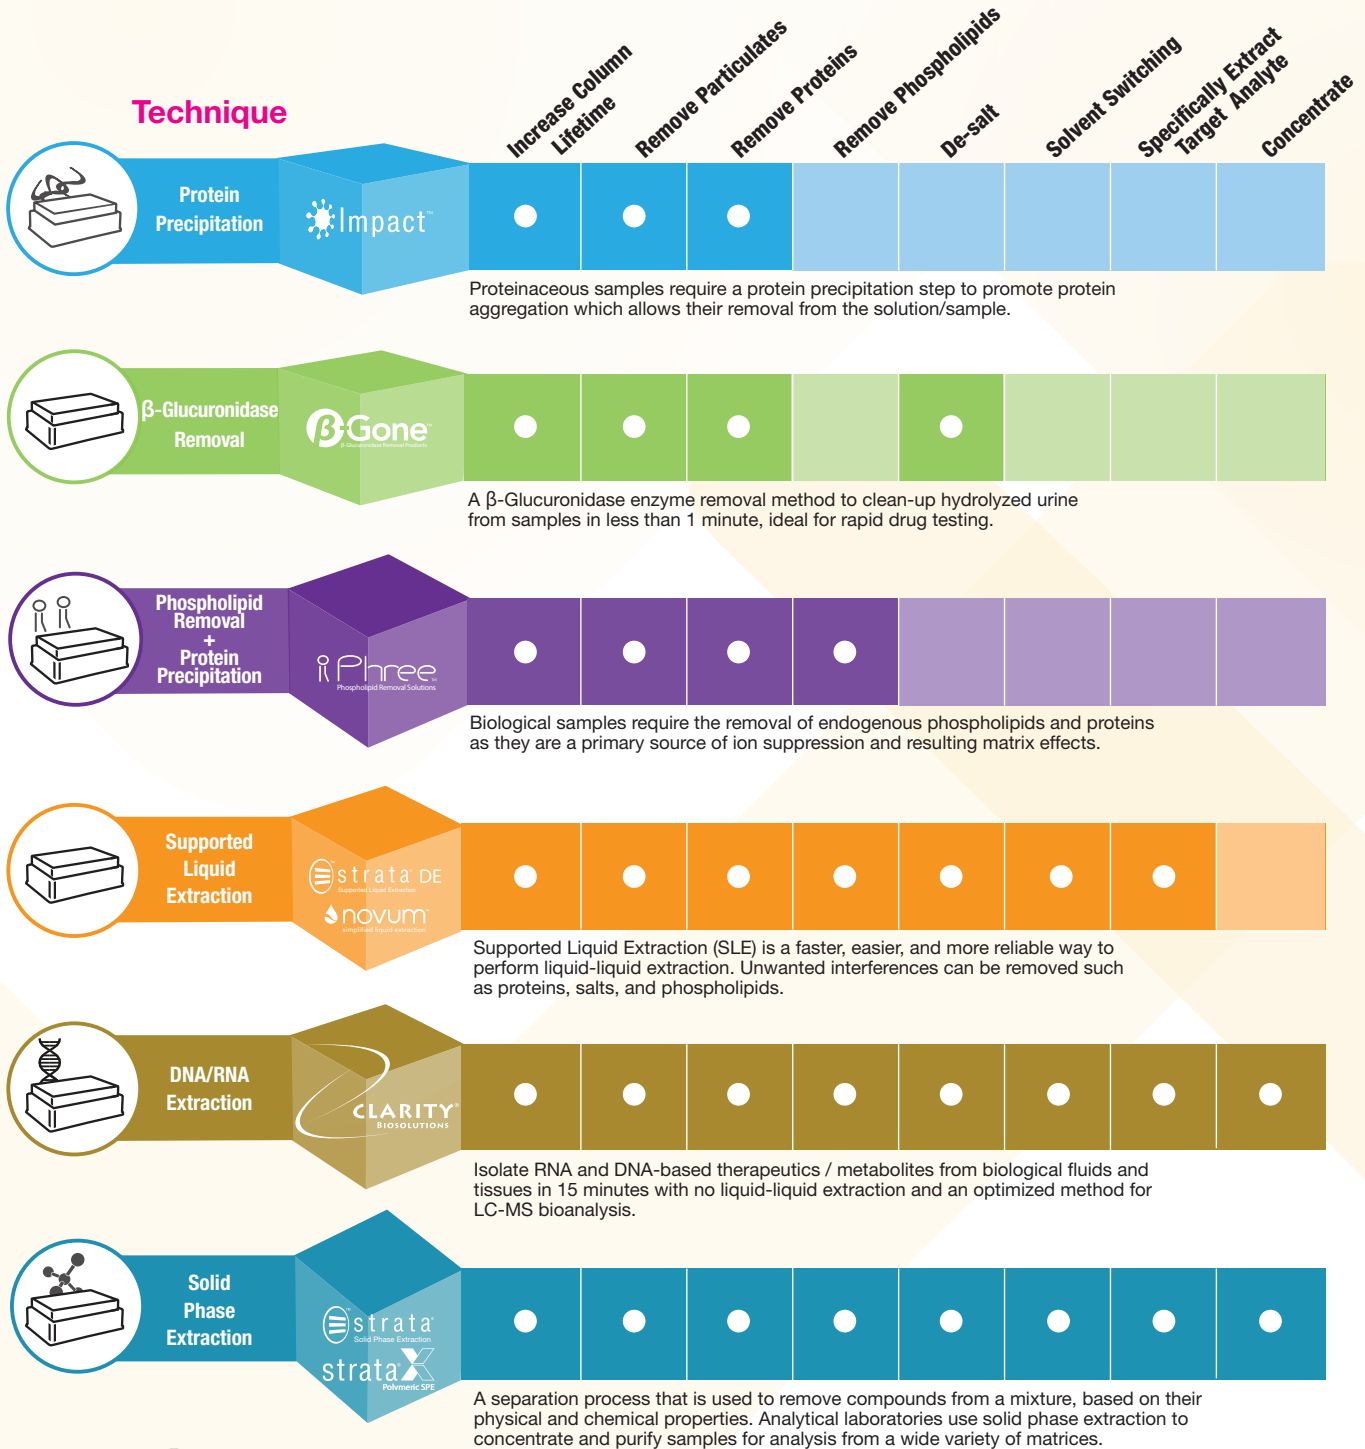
Technique

| Technique | Product | Increase Column Lifetime | Remove Particulates | Remove Proteins | Remove Phospholipids | De-salt | Solvent Switching | Specifically Extract Target Analyte | Concentrate |
|---|---|---|---|---|---|---|---|---|---|
| Protein Precipitation | Impact™ | ● | ● | ● | | | | | |
| β-Glucuronidase Removal | β-Gone™ β-Glucuronidase Removal Products | ● | ● | ● | | ● | | | |
| Phospholipid Removal + Protein Precipitation | Phree™ Phospholipid Removal Solutions | ● | ● | ● | ● | | | | |
| Supported Liquid Extraction | strata DE Supported Liquid Extraction; novum™ simplified liquid extraction | ● | ● | ● | ● | ● | ● | ● | |
| DNA/RNA Extraction | CLARITY® BIOSOLUTIONS | ● | ● | ● | ● | ● | ● | ● | ● |
| Solid Phase Extraction | strata™ Solid Phase Extraction; strata X Polymeric SPE | ● | ● | ● | ● | ● | ● | ● | ● |

Proteinaceous samples require a protein precipitation step to promote protein aggregation which allows their removal from the solution/sample.

A β-Glucuronidase enzyme removal method to clean-up hydrolyzed urine from samples in less than 1 minute, ideal for rapid drug testing.

Biological samples require the removal of endogenous phospholipids and proteins as they are a primary source of ion suppression and resulting matrix effects.

Supported Liquid Extraction (SLE) is a faster, easier, and more reliable way to perform liquid-liquid extraction. Unwanted interferences can be removed such as proteins, salts, and phospholipids.

Isolate RNA and DNA-based therapeutics / metabolites from biological fluids and tissues in 15 minutes with no liquid-liquid extraction and an optimized method for LC-MS bioanalysis.

A separation process that is used to remove compounds from a mixture, based on their physical and chemical properties. Analytical laboratories use solid phase extraction to concentrate and purify samples for analysis from a wide variety of matrices.